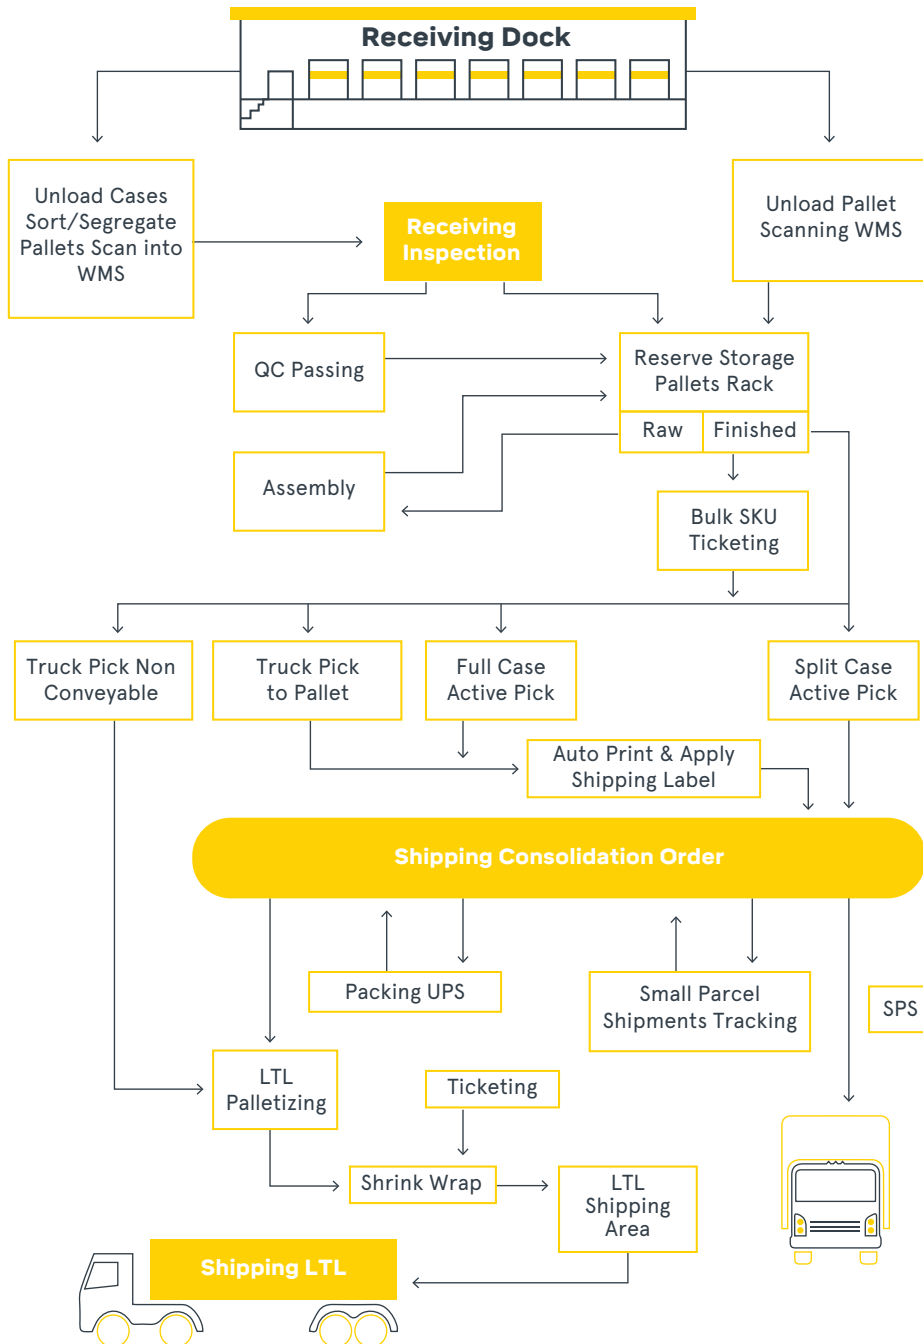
Receiving Dock

Unload Cases Sort/Segregate Pallets Scan into WMS

Receiving Inspection

Unload Pallet Scanning WMS

QC Passing

Reserve Storage Pallets Rack

Raw

Finished

Assembly

Bulk SKU Ticketing

Truck Pick Non Conveyable

Truck Pick to Pallet

Full Case Active Pick

Split Case Active Pick

Auto Print & Apply Shipping Label

Shipping Consolidation Order

Packing UPS

Small Parcel Shipments Tracking

SPS

LTL Palletizing

Ticketing

Shrink Wrap

LTL Shipping Area

Shipping LTL